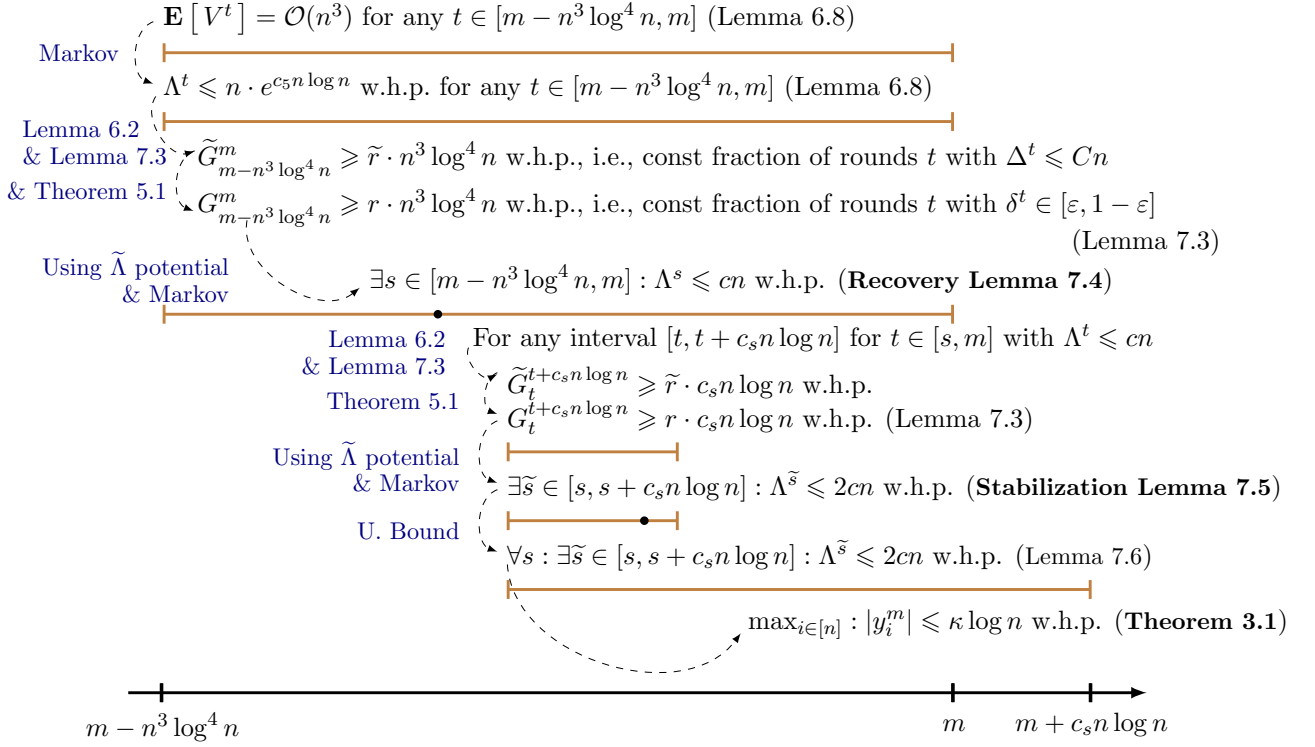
$\mathbf{E}\left[ V^t \right] = \mathcal{O}(n^3)$ for any $t \in [m - n^3 \log^4 n, m]$ (Lemma 6.8)

Markov

$\Lambda^t \leqslant n \cdot e^{c_5 n \log n}$ w.h.p. for any $t \in [m - n^3 \log^4 n, m]$ (Lemma 6.8)

Lemma 6.2 & Lemma 7.3 & Theorem 5.1

$\widetilde{G}^m_{m-n^3\log^4 n} \geqslant \widetilde{r} \cdot n^3 \log^4 n$ w.h.p., i.e., const fraction of rounds $t$ with $\Delta^t \leqslant Cn$

$G^m_{m-n^3\log^4 n} \geqslant r \cdot n^3 \log^4 n$ w.h.p., i.e., const fraction of rounds $t$ with $\delta^t \in [\varepsilon, 1-\varepsilon]$ (Lemma 7.3)

Using $\widetilde{\Lambda}$ potential & Markov

$\exists s \in [m - n^3 \log^4 n, m] : \Lambda^s \leqslant cn$ w.h.p. (**Recovery Lemma 7.4**)

Lemma 6.2 & Lemma 7.3

For any interval $[t, t + c_s n \log n]$ for $t \in [s, m]$ with $\Lambda^t \leqslant cn$

$\widetilde{G}^{t+c_s n \log n}_t \geqslant \widetilde{r} \cdot c_s n \log n$ w.h.p.

Theorem 5.1

$G^{t+c_s n \log n}_t \geqslant r \cdot c_s n \log n$ w.h.p. (Lemma 7.3)

Using $\widetilde{\Lambda}$ potential & Markov

$\exists \widetilde{s} \in [s, s + c_s n \log n] : \Lambda^{\widetilde{s}} \leqslant 2cn$ w.h.p. (**Stabilization Lemma 7.5**)

U. Bound

$\forall s : \exists \widetilde{s} \in [s, s + c_s n \log n] : \Lambda^{\widetilde{s}} \leqslant 2cn$ w.h.p. (Lemma 7.6)

$\max_{i \in [n]} : |y^m_i| \leqslant \kappa \log n$ w.h.p. (**Theorem 3.1**)

$m - n^3 \log^4 n$ $m$ $m + c_s n \log n$